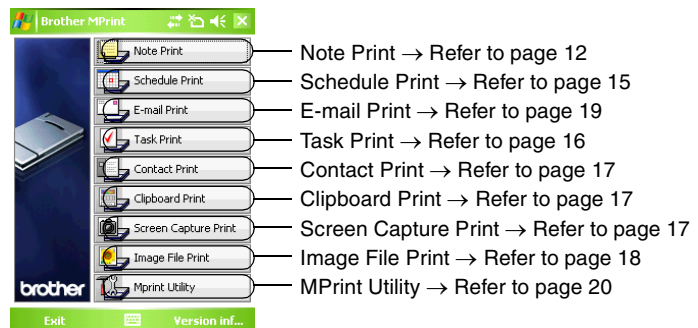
Brother MPrint

Note Print
Schedule Print
E-mail Print
Task Print
Contact Print
Clipboard Print
Screen Capture Print
Image File Print
Mprint Utility

brother

Exit
Version inf...

Note Print → Refer to page 12
Schedule Print → Refer to page 15
E-mail Print → Refer to page 19
Task Print → Refer to page 16
Contact Print → Refer to page 17
Clipboard Print → Refer to page 17
Screen Capture Print → Refer to page 17
Image File Print → Refer to page 18
MPrint Utility → Refer to page 20